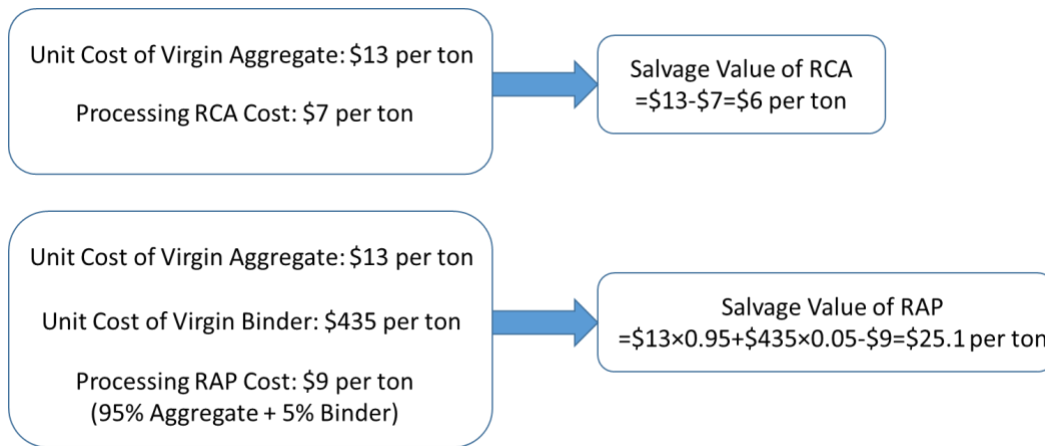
Unit Cost of Virgin Aggregate: \$13 per ton

Processing RCA Cost: \$7 per ton

Salvage Value of RCA
=\$13-\$7=\$6 per ton

Unit Cost of Virgin Aggregate: \$13 per ton

Unit Cost of Virgin Binder: \$435 per ton

Processing RAP Cost: \$9 per ton
(95% Aggregate + 5% Binder)

Salvage Value of RAP
=\$13×0.95+\$435×0.05-\$9=\$25.1 per ton